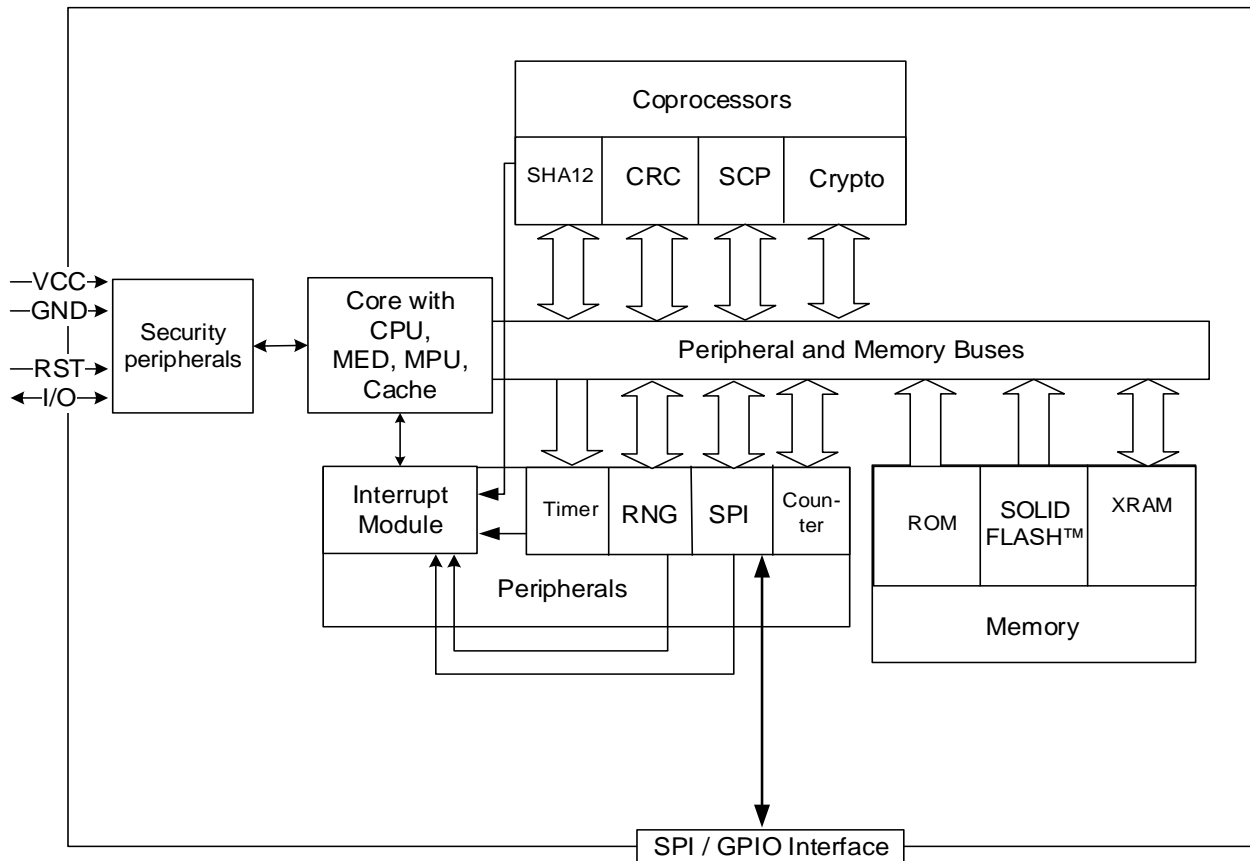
Coprocessors

SHA12

CRC

SCP

Crypto

VCC

GND

RST

I/O

Security peripherals

Core with CPU, MED, MPU, Cache

Peripheral and Memory Buses

Interrupt Module

Timer

RNG

SPI

Counter

Peripherals

ROM

SOLID FLASH™

XRAM

Memory

SPI / GPIO Interface